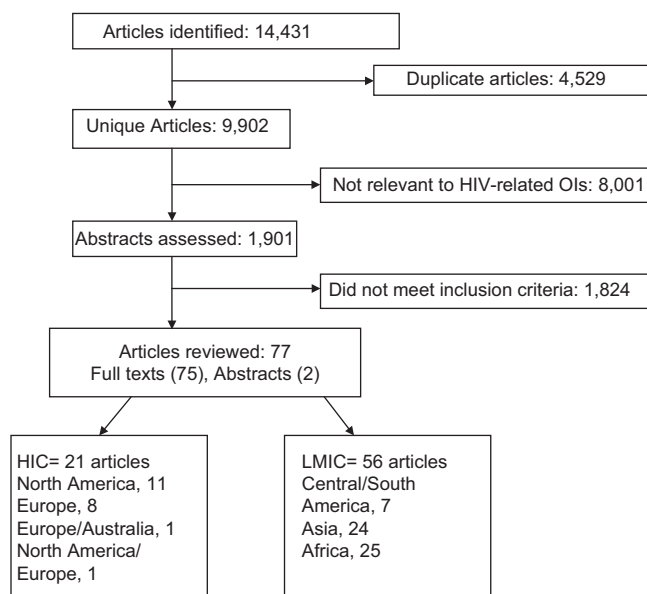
Articles identified: 14,431

Duplicate articles: 4,529

Unique Articles: 9,902

Not relevant to HIV-related OIs: 8,001

Abstracts assessed: 1,901

Did not meet inclusion criteria: 1,824

Articles reviewed: 77
Full texts (75), Abstracts (2)

HIC= 21 articles
North America, 11
Europe, 8
Europe/Australia, 1
North America/
Europe, 1

LMIC= 56 articles
Central/South
America, 7
Asia, 24
Africa, 25